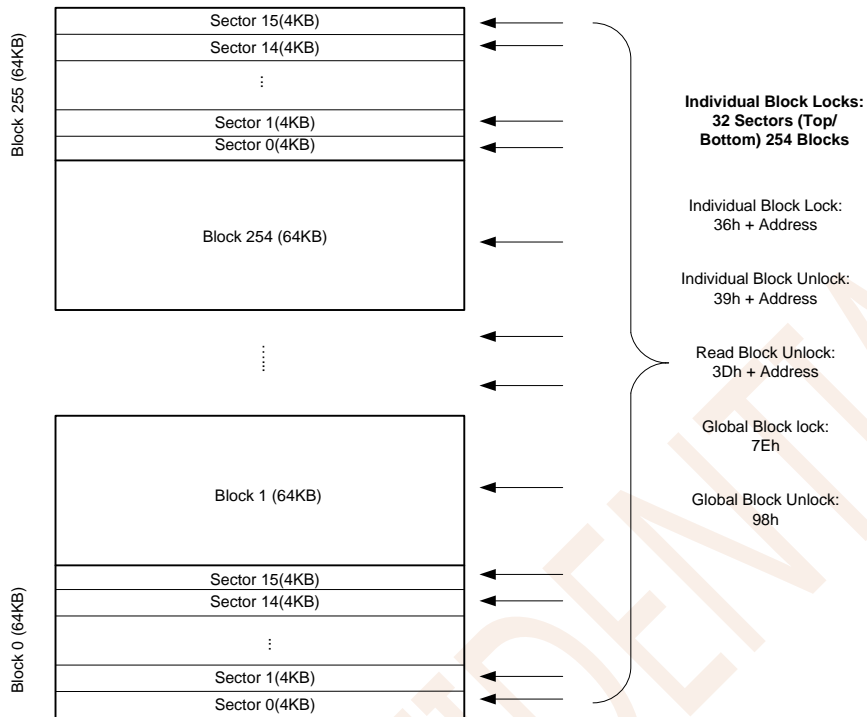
Block 255 (64KB)

Sector 15(4KB)

Sector 14(4KB)

⋮

Sector 1(4KB)

Sector 0(4KB)

Block 254 (64KB)

⋮

Block 1 (64KB)

Block 0 (64KB)

Sector 15(4KB)

Sector 14(4KB)

⋮

Sector 1(4KB)

Sector 0(4KB)

**Individual Block Locks: 32 Sectors (Top/ Bottom) 254 Blocks**

Individual Block Lock: 36h + Address

Individual Block Unlock: 39h + Address

Read Block Unlock: 3Dh + Address

Global Block lock: 7Eh

Global Block Unlock: 98h

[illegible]